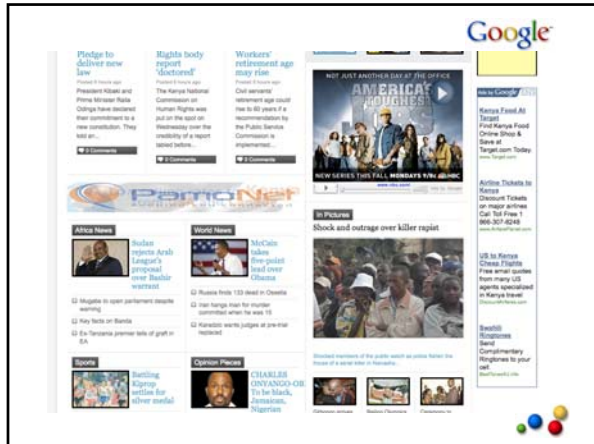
Google

Pledge to deliver new law

Posted 6 hours ago

President Kibaki and Prime Minister Raila Odinga have declared their commitment to a new constitution. They told an...

0 Comments

Rights body report 'doctored'

Posted 6 hours ago

The Kenya National Commission on Human Rights was put on the spot on Wednesday over the credibility of a report tabled before...

0 Comments

Workers' retirement age may rise

Posted 6 hours ago

Civil servants' retirement age could rise to 60 years if a recommendation by the Public Service Commission is implemented...

0 Comments

NOT JUST ANOTHER DAY AT THE OFFICE

AMERICA'S TOUGHEST JOBS

NEW SERIES THIS FALL MONDAYS 9/8c NBC

www.nbc.com

Ads by Google

Kenya Food At Target
Find Kenya Food Online Shop & Save at Target.com Today
www.Target.com

Airline Tickets to Kenya
Discount Tickets on major airlines Call Toll Free 1 866-307-8248
www.AirlineTickets.com

US to Kenya Cheap Flights
Free email quotes from many US agents specialized in Kenya travel
DiscountAirfares.com

Swahili Ringtones
Send Complimentary Ringtones to your cell.
BestRingtones.com

FamoNet

Africa News

Sudan rejects Arab League's proposal over Bashir warrant

Mugabe to open parliament despite warning

Key facts on Banda

Ex-Tanzania premier tells of graft in EA

World News

McCain takes five-point lead over Obama

Russia finds 133 dead in Ossetia

Iran hangs man for murder committed when he was 15

Karadzic wants judges at pre-trial replaced

In Pictures

Shock and outrage over killer rapist

Shocked members of the public watch as police flatten the house of a serial killer in Kenyatta...

Sports

Battling Kiprop settles for silver medal

Opinion Pieces

CHARLES ONYANGO-OBO: To be black, Jamaican, Nigerian

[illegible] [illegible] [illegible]